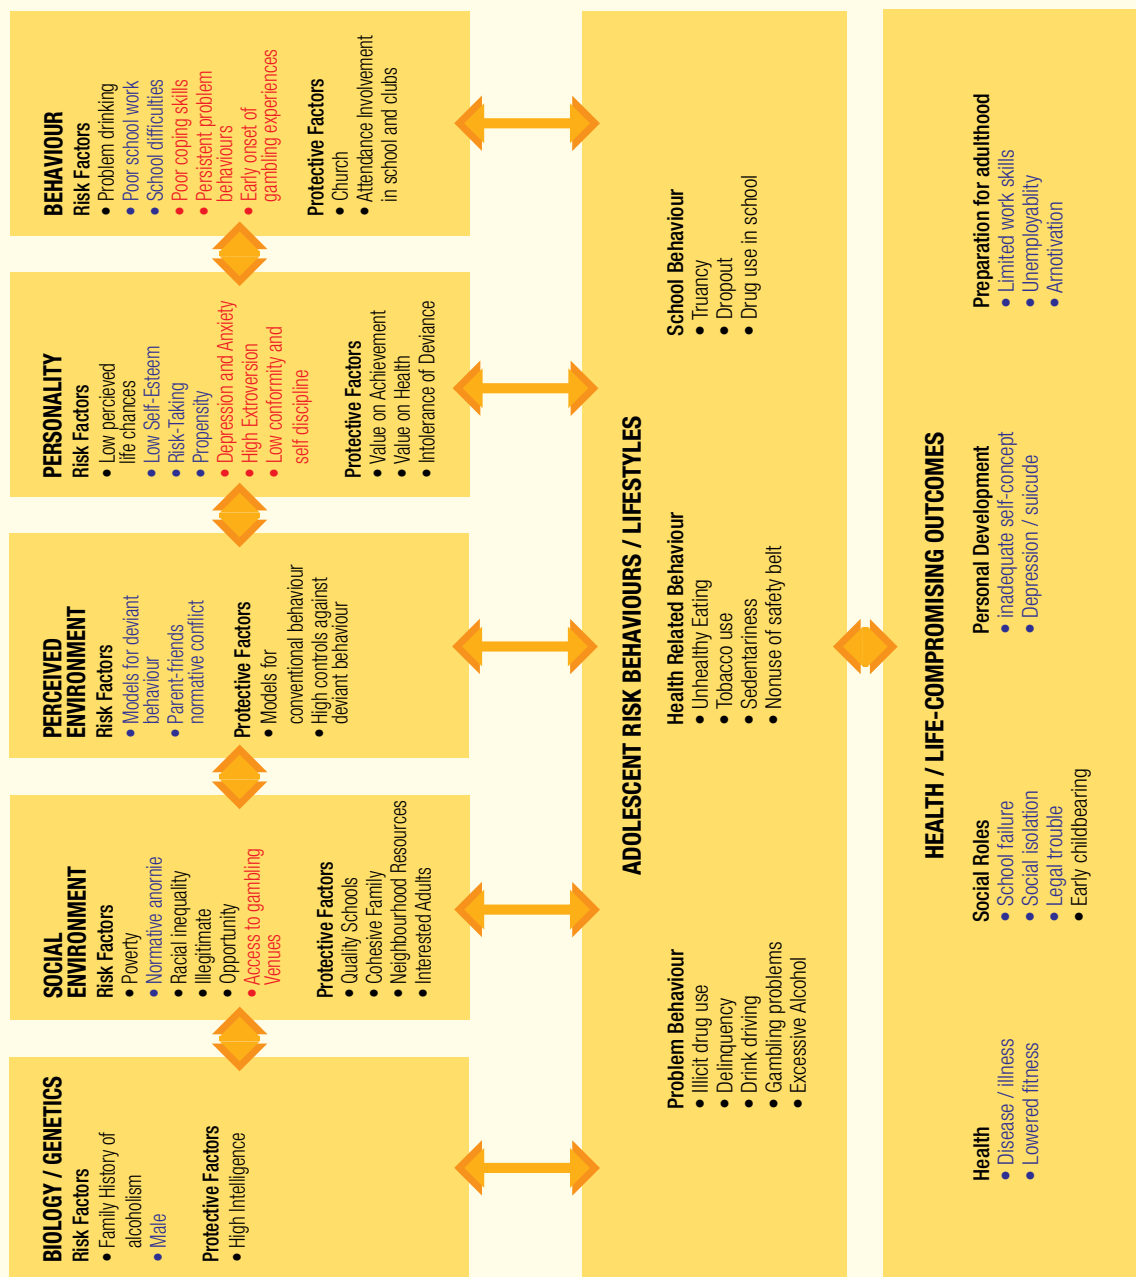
BEHAVIOUR
Risk Factors
• Problem drinking
• Poor school work
• School difficulties
• Poor coping skills
• Persistent problem behaviours
• Early onset of gambling experiences
Protective Factors
• Church
• Attendance Involvement in school and clubs

PERSONALITY
Risk Factors
• Low percieved life chances
• Low Self-Esteem
• Risk-Taking
• Propensity
• Depression and Anxiety
• High Extroversion
• Low conformity and self discipline
Protective Factors
• Value on Achievement
• Value on Health
• Intolerance of Deviance

PERCEIVED ENVIRONMENT
Risk Factors
• Models for deviant behaviour
• Parent-friends normative conflict
Protective Factors
• Models for conventional behaviour
• High controls against deviant behaviour

SOCIAL ENVIRONMENT
Risk Factors
• Poverty
• Normative anomie
• Racial inequality
• Illegitimate
• Opportunity
• Access to gambling Venues
Protective Factors
• Quality Schools
• Cohesive Family
• Neighbourhood Resources
• Interested Adults

BIOLOGY / GENETICS
Risk Factors
• Family History of alcoholism
• Male
Protective Factors
• High Intelligence

ADOLESCENT RISK BEHAVIOURS / LIFESTYLES

School Behaviour
• Truancy
• Dropout
• Drug use in school

Health Related Behaviour
• Unhealthy Eating
• Tobacco use
• Sedentariness
• Nonuse of safety belt

Problem Behaviour
• Illicit drug use
• Delinquency
• Drink driving
• Gambling problems
• Excessive Alcohol

HEALTH / LIFE-COMPROMISING OUTCOMES

Preparation for adulthood
• Limited work skills
• Unemployability
• Amotivation

Personal Development
• inadequate self-concept
• Depression / suicide

Social Roles
• School failure
• Social isolation
• Legal trouble
• Early childbearing

Health
• Disease / illness
• Lowered fitness